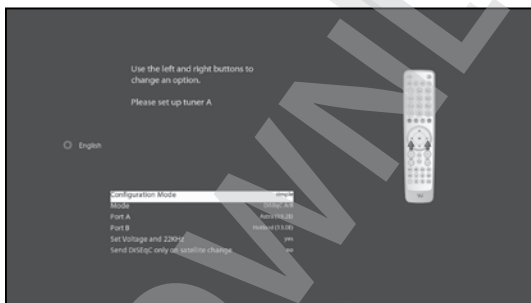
Use the left and right buttons to change an option.

Please set up tuner A

English

| Configuration Mode | simple |
|---|---|
| Mode | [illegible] |
| Port A | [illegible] |
| Port B | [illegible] |
| Set Voltage and 22KHz | yes |
| Send DiSEqC only on satellite change | no |

OWNL